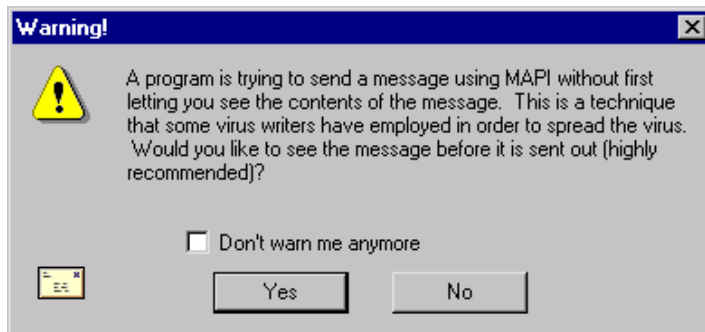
Warning!

A program is trying to send a message using MAPI without first letting you see the contents of the message. This is a technique that some virus writers have employed in order to spread the virus. Would you like to see the message before it is sent out (highly recommended)?

Don't warn me anymore

Yes

No